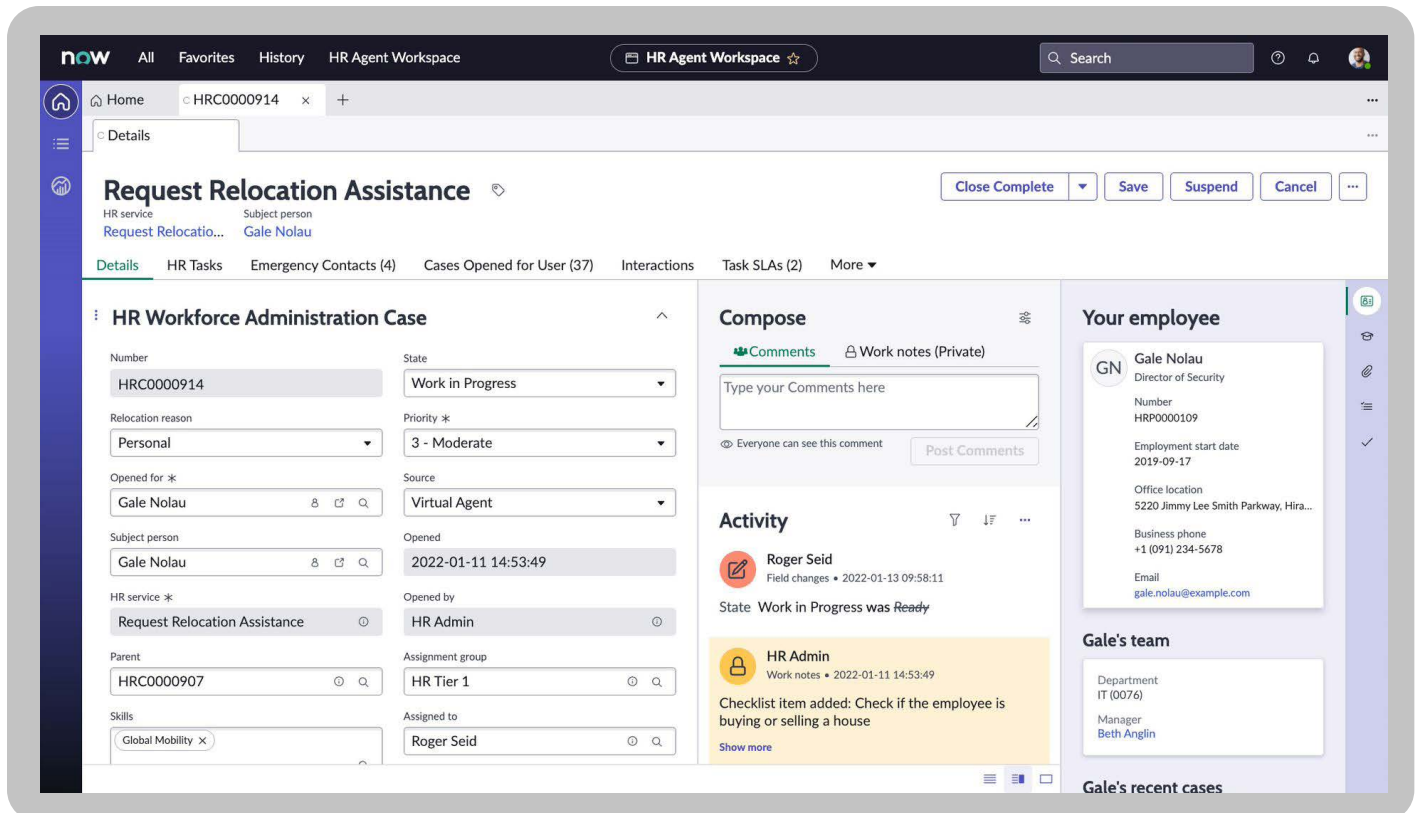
now All Favorites History HR Agent Workspace

HR Agent Workspace ☆

Search

Home HRC0000914 × +

Details

Request Relocation Assistance

HR service
Request Relocatio...

Subject person
Gale Nolau

Close Complete Save Suspend Cancel ···

Details HR Tasks Emergency Contacts (4) Cases Opened for User (37) Interactions Task SLAs (2) More

HR Workforce Administration Case

Number
HRC0000914

State
Work in Progress

Relocation reason
Personal

Priority ∗
3 - Moderate

Opened for ∗
Gale Nolau

Source
Virtual Agent

Subject person
Gale Nolau

Opened
2022-01-11 14:53:49

HR service ∗
Request Relocation Assistance

Opened by
HR Admin

Parent
HRC0000907

Assignment group
HR Tier 1

Skills
Global Mobility ×

Assigned to
Roger Seid

Compose

Comments Work notes (Private)

Type your Comments here

Everyone can see this comment

Post Comments

Activity

Roger Seid
Field changes • 2022-01-13 09:58:11

State Work in Progress was Ready

HR Admin
Work notes • 2022-01-11 14:53:49

Checklist item added: Check if the employee is buying or selling a house

Show more

Your employee

GN Gale Nolau
Director of Security

Number
HRP0000109

Employment start date
2019-09-17

Office location
5220 Jimmy Lee Smith Parkway, Hira...

Business phone
+1 (091) 234-5678

Email
gale.nolau@example.com

Gale's team

Department
IT (0076)

Manager
Beth Anglin

Gale's recent cases